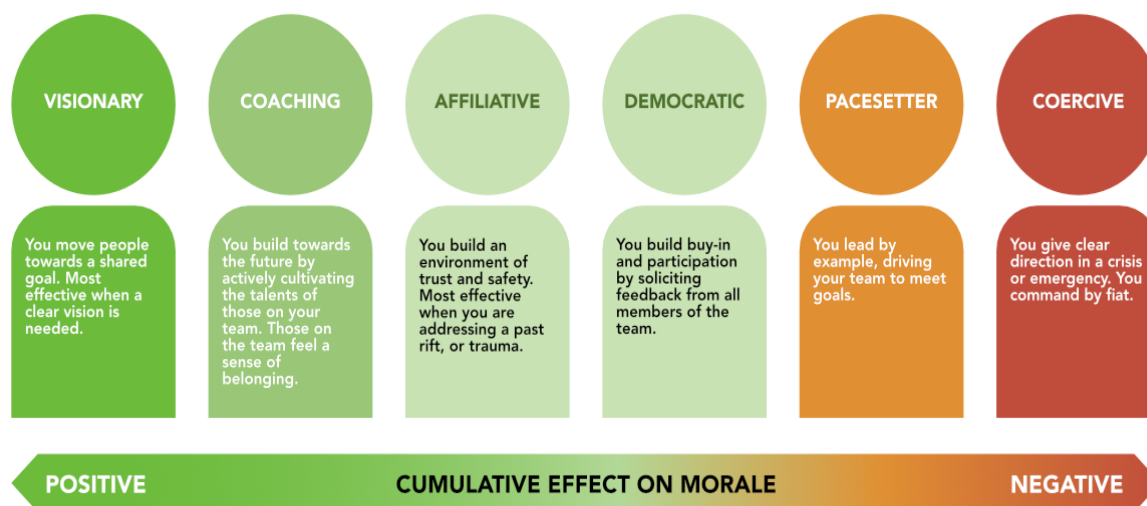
VISIONARY

You move people towards a shared goal. Most effective when a clear vision is needed.

COACHING

You build towards the future by actively cultivating the talents of those on your team. Those on the team feel a sense of belonging.

AFFILIATIVE

You build an environment of trust and safety. Most effective when you are addressing a past rift, or trauma.

DEMOCRATIC

You build buy-in and participation by soliciting feedback from all members of the team.

PACESETTER

You lead by example, driving your team to meet goals.

COERCIVE

You give clear direction in a crisis or emergency. You command by fiat.

POSITIVE CUMULATIVE EFFECT ON MORALE NEGATIVE